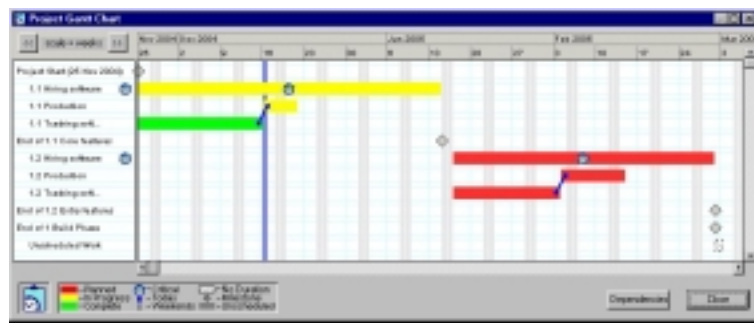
Project Gantt Chart

<< scale = weeks >>

Nov 2004 Dec 2004

Jan 2005

Feb 2005

Mar 200

Project Start (25 Nov 2004)

1.1 Writing software

1.1 Production

1.1 Tracking soft...

End of 1.1 Core features

1.2 Writing software

1.2 Production

1.2 Tracking soft...

End of 1.2 Extra features

End of 1 Build Phase

Unscheduled Work

= Planned
= In Progress
= Complete

= Critical
= Today
= Weekends

= No Duration
= Milestone
= Unscheduled

Dependencies

Close